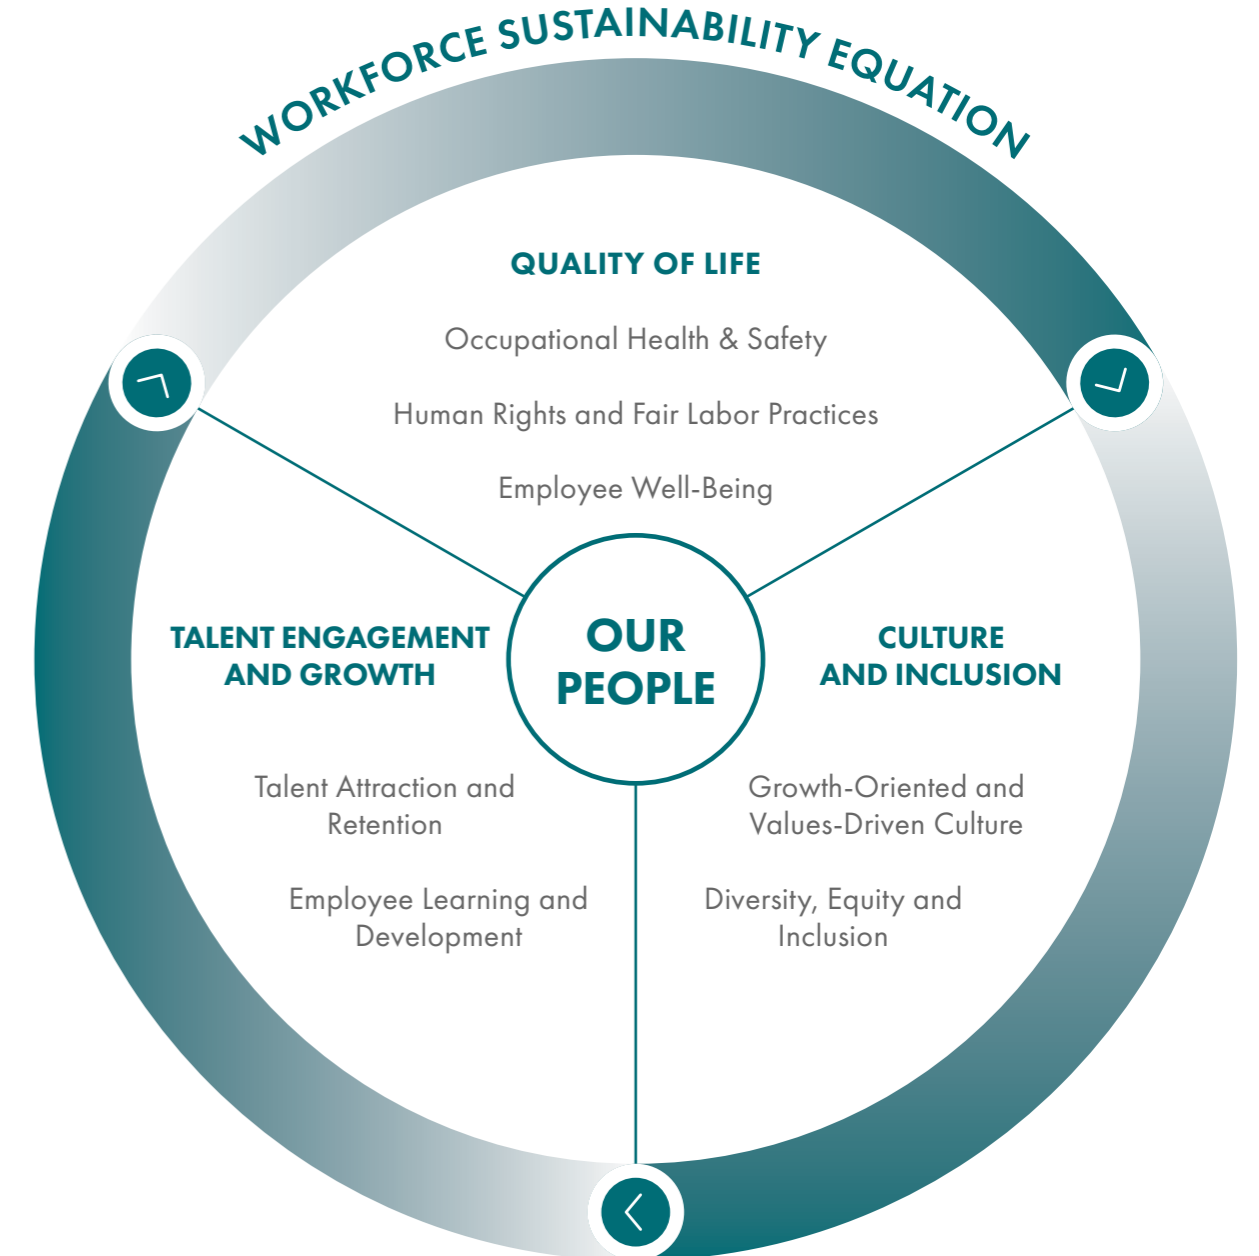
WORKFORCE SUSTAINABILITY EQUATION

QUALITY OF LIFE

Occupational Health & Safety

Human Rights and Fair Labor Practices

Employee Well-Being

TALENT ENGAGEMENT AND GROWTH

OUR PEOPLE

CULTURE AND INCLUSION

Talent Attraction and Retention

Employee Learning and Development

Growth-Oriented and Values-Driven Culture

Diversity, Equity and Inclusion